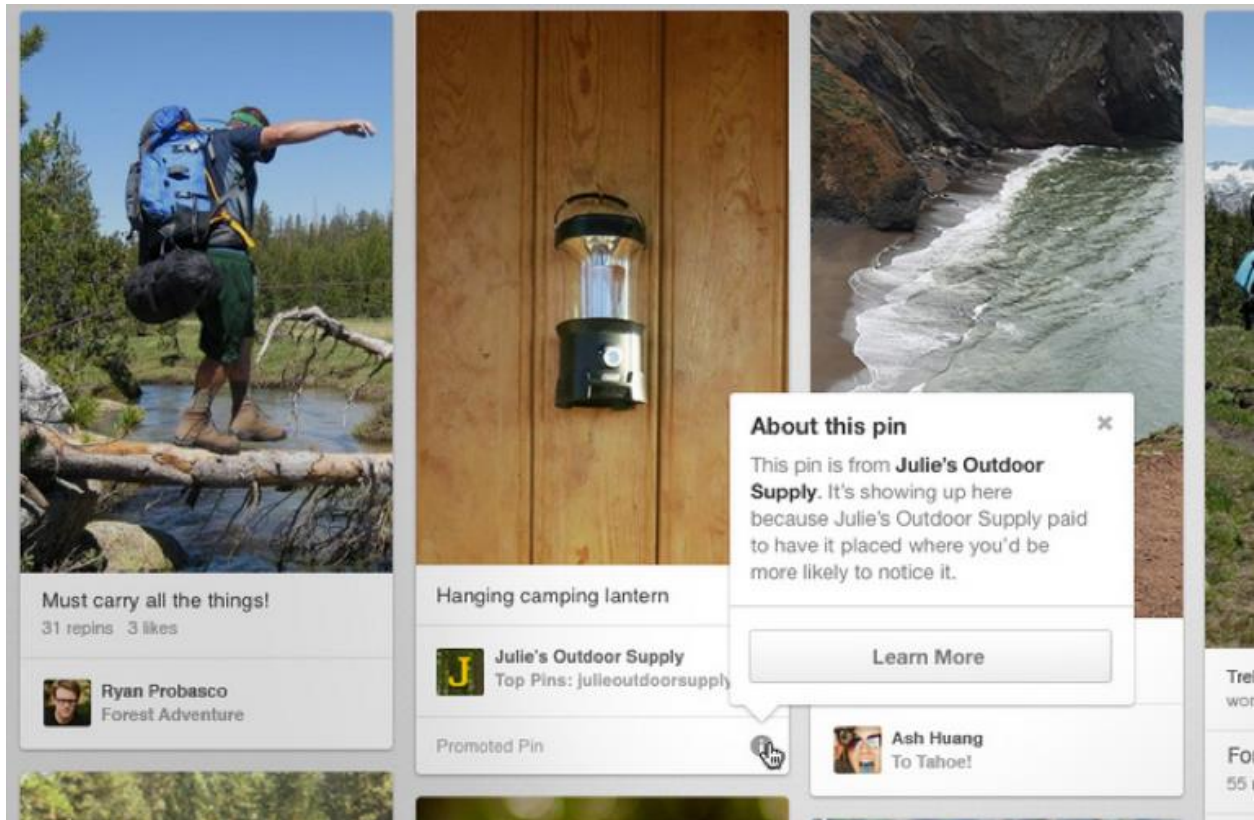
Must carry all the things!
31 repins 3 likes

Ryan Probasco
Forest Adventure

Hanging camping lantern

J

Julie's Outdoor Supply
Top Pins: julieoutdoorsupply

Promoted Pin

About this pin
×
This pin is from **Julie's Outdoor Supply**. It's showing up here because Julie's Outdoor Supply paid to have it placed where you'd be more likely to notice it.

Learn More

Ash Huang
To Tahoe!

Tre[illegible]
wo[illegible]

Fo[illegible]
55 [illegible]